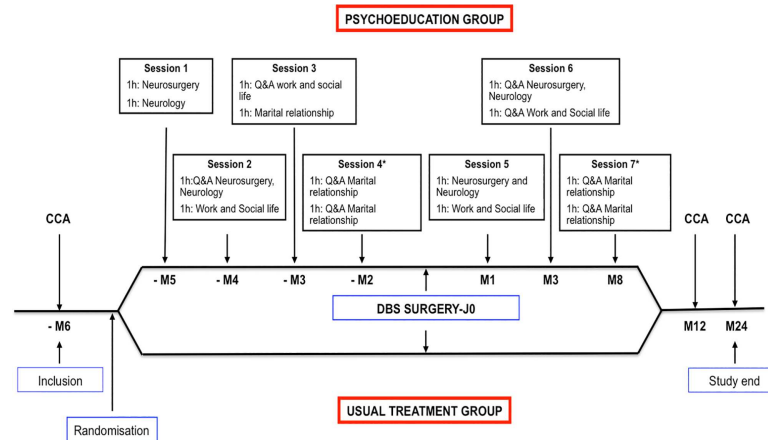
PSYCHOEDUCATION GROUP

Session 1
1h: Neurosurgery
1h: Neurology

Session 3
1h: Q&A work and social life
1h: Marital relationship

Session 6
1h: Q&A Neurosurgery, Neurology
1h: Q&A Work and Social life

Session 2
1h:Q&A Neurosurgery, Neurology
1h: Work and Social life

Session 4*
1h: Q&A Marital relationship
1h: Q&A Marital relationship

Session 5
1h: Neurosurgery and Neurology
1h: Work and Social life

Session 7*
1h: Q&A Marital relationship
1h: Q&A Marital relationship

CCA

- M5 - M4 - M3 - M2 M1 M3 M8

CCA CCA

DBS SURGERY-J0

- M6

M12 M24

Inclusion

Study end

USUAL TREATMENT GROUP

Randomisation